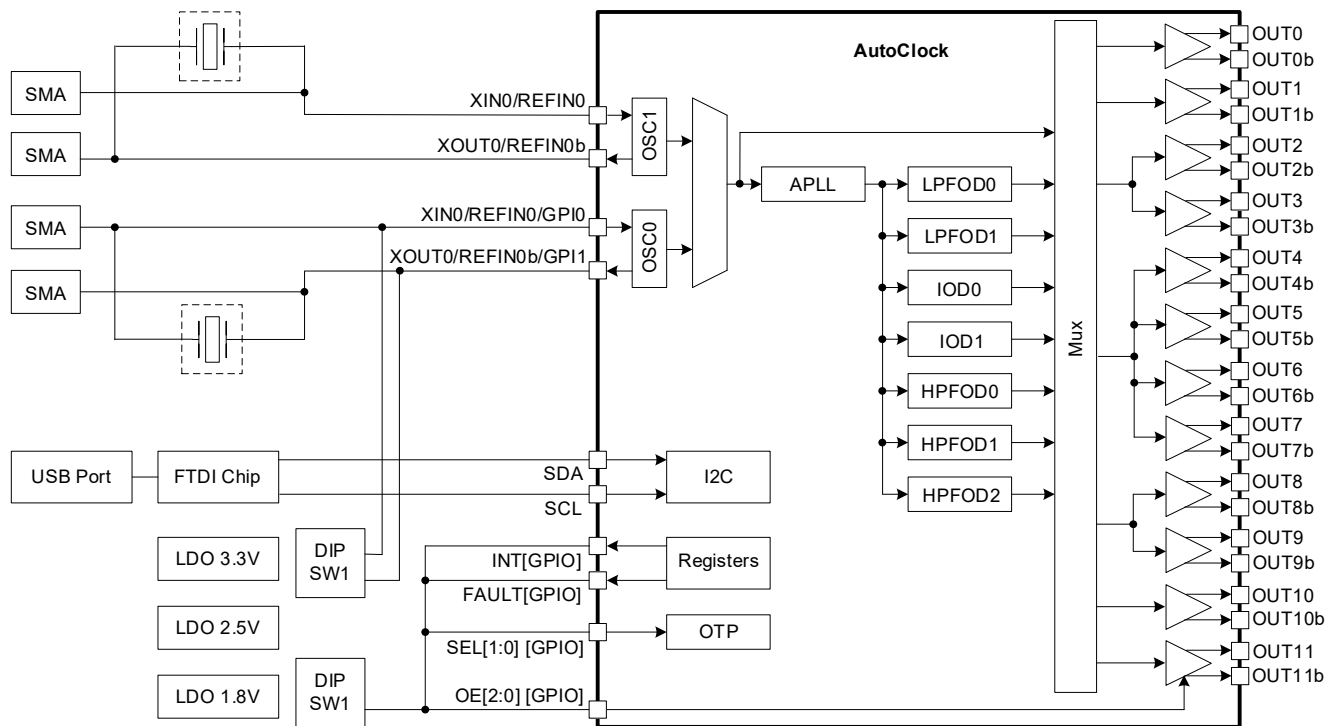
SMA
SMA
SMA
SMA
XIN0/REFIN0
XOUT0/REFIN0b
XIN0/REFIN0/GPI0
XOUT0/REFIN0b/GPI1
AutoClock
OSC1
OSC0
APLL
LPFOD0
LPFOD1
IOD0
IOD1
HPFOD0
HPFOD1
HPFOD2
Mux
OUT0
OUT0b
OUT1
OUT1b
OUT2
OUT2b
OUT3
OUT3b
OUT4
OUT4b
OUT5
OUT5b
OUT6
OUT6b
OUT7
OUT7b
OUT8
OUT8b
OUT9
OUT9b
OUT10
OUT10b
OUT11
OUT11b
USB Port
FTDI Chip
SDA
SCL
I2C
LDO 3.3V
DIP SW1
INT[GPIO]
FAULT[GPIO]
Registers
LDO 2.5V
SEL[1:0] [GPIO]
OTP
LDO 1.8V
DIP SW1
OE[2:0] [GPIO]